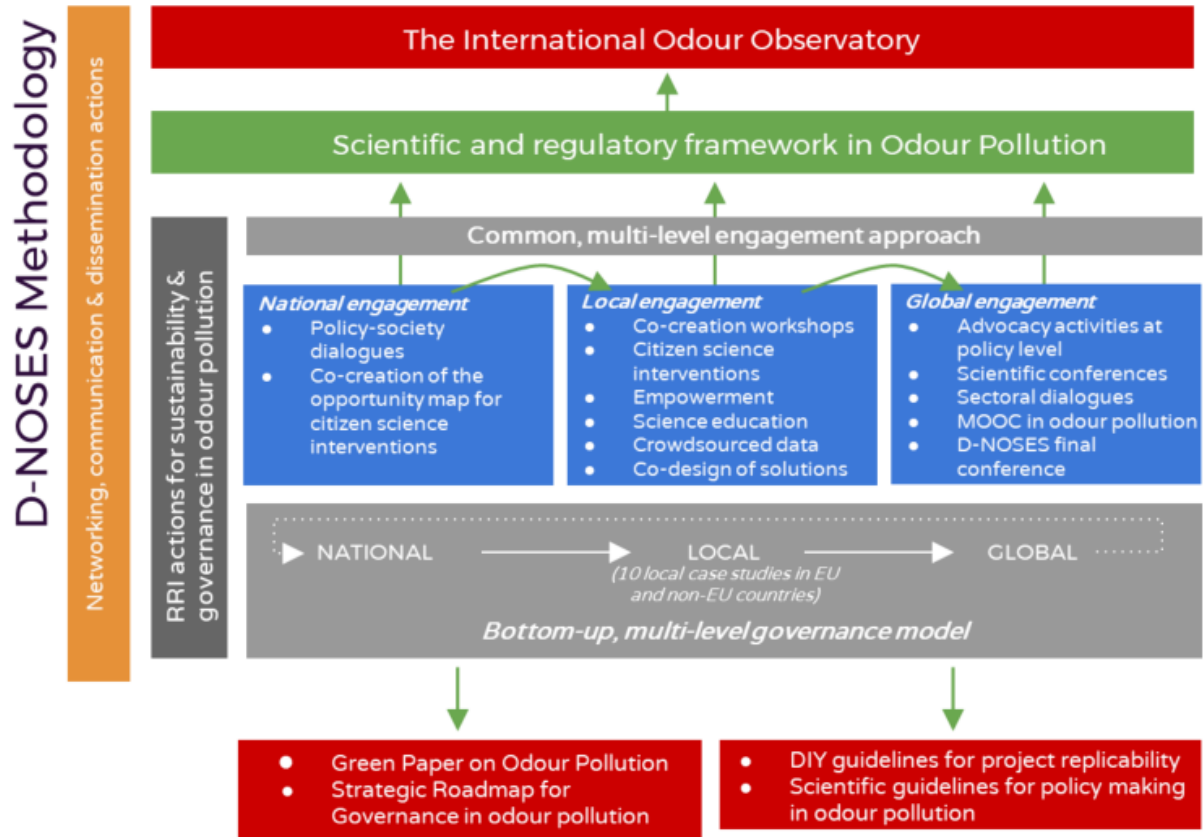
D-NOSES Methodology

Networking, communication & dissemination actions

The International Odour Observatory

Scientific and regulatory framework in Odour Pollution

RRI actions for sustainability & governance in odour pollution

Common, multi-level engagement approach

*National engagement*
- Policy-society dialogues
- Co-creation of the opportunity map for citizen science interventions

*Local engagement*
- Co-creation workshops
- Citizen science interventions
- Empowerment
- Science education
- Crowdsourced data
- Co-design of solutions

*Global engagement*
- Advocacy activities at policy level
- Scientific conferences
- Sectoral dialogues
- MOOC in odour pollution
- D-NOSES final conference

NATIONAL → LOCAL → GLOBAL
*(10 local case studies in EU and non-EU countries)*

*Bottom-up, multi-level governance model*

- Green Paper on Odour Pollution
- Strategic Roadmap for Governance in odour pollution

- DIY guidelines for project replicability
- Scientific guidelines for policy making in odour pollution